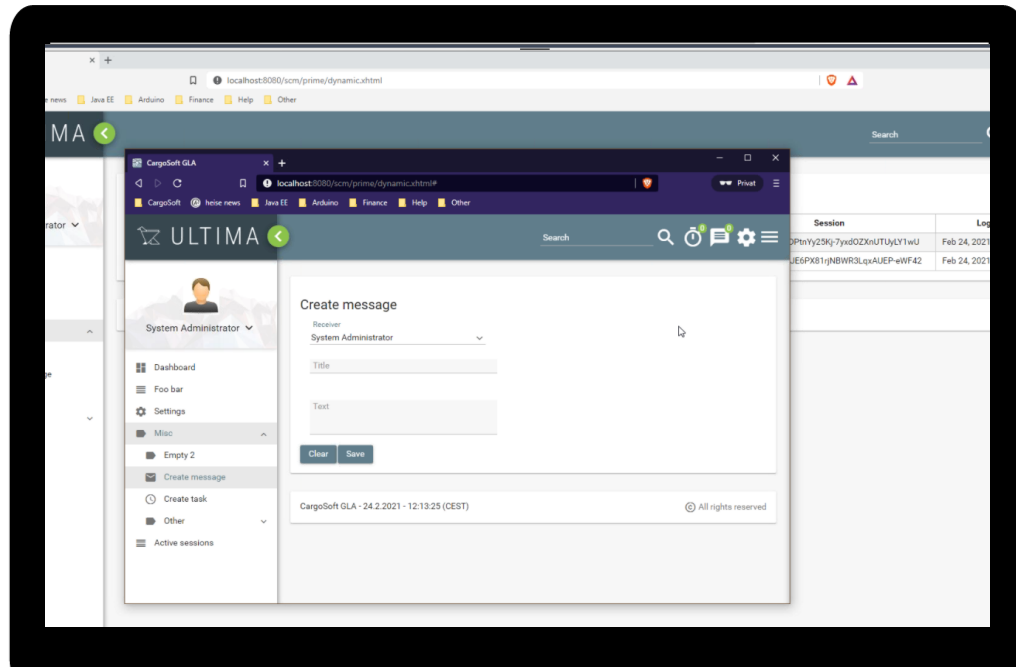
localhost:8080/scm/prime/dynamic.xhtml

e news Java EE Arduino Finance Help Other

MA

Search

rator

ge

CargoSoft GLA

localhost:8080/scm/prime/dynamic.xhtml#

Privat

CargoSoft heise news Java EE Arduino Finance Help Other

ULTIMA

Search

0 0

| Session | Log |
|---|---|
| DPtnYy25Kj-7yxdOZXnUTUyLY1wU | Feb 24, 2021 |
| JE6PX81rjNBWR3LqxAUEP-eWF42 | Feb 24, 2021 |

System Administrator

Dashboard
Foo bar
Settings
Misc
Empty 2
Create message
Create task
Other
Active sessions

Create message

Receiver
System Administrator

Title

Text

Clear Save

CargoSoft GLA - 24.2.2021 - 12:13:25 (CEST)

All rights reserved